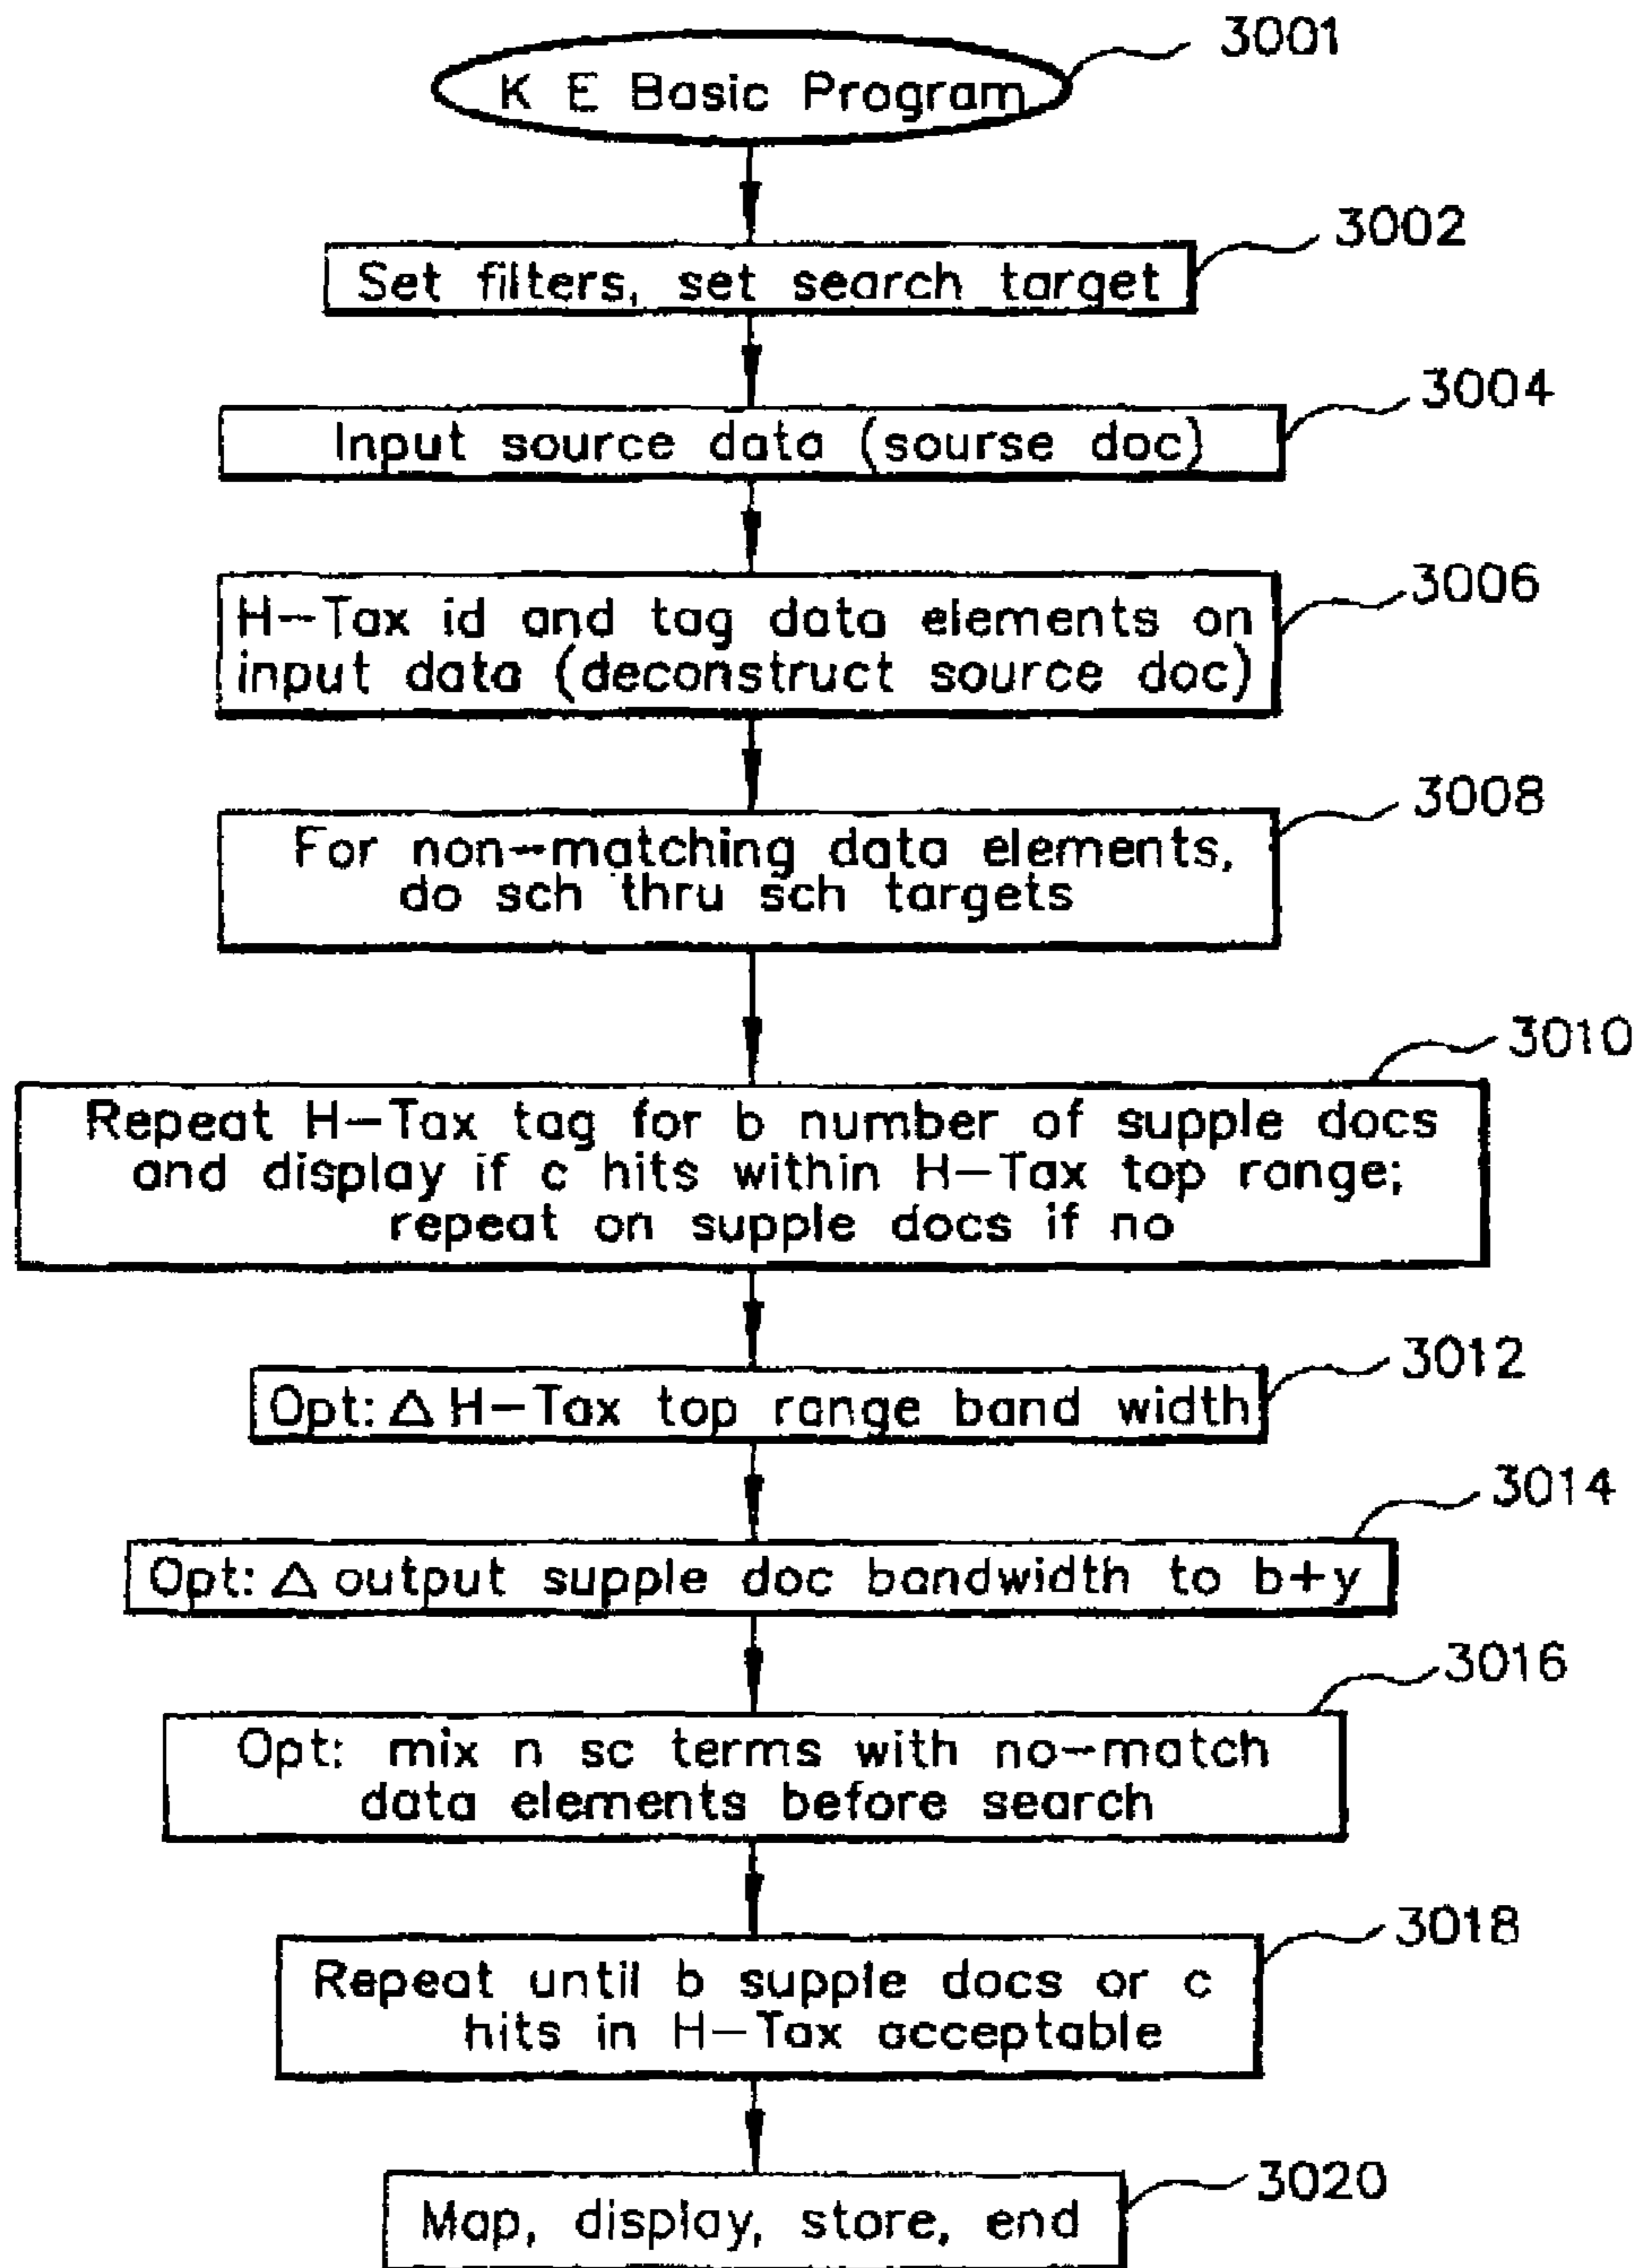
K E Basic Program
3001

Set filters, set search target
3002

Input source data (sourse doc)
3004

H–Tax id and tag data elements on input data (deconstruct source doc)
3006

For non–matching data elements, do sch thru sch targets
3008

Repeat H–Tax tag for b number of supple docs and display if c hits within H–Tax top range; repeat on supple docs if no
3010

Opt: $\Delta$ H–Tax top range band width
3012

Opt: $\Delta$ output supple doc bandwidth to b+y
3014

Opt: mix n sc terms with no–match data elements before search
3016

Repeat until b supple docs or c hits in H–Tax acceptable
3018

Map, display, store, end
3020